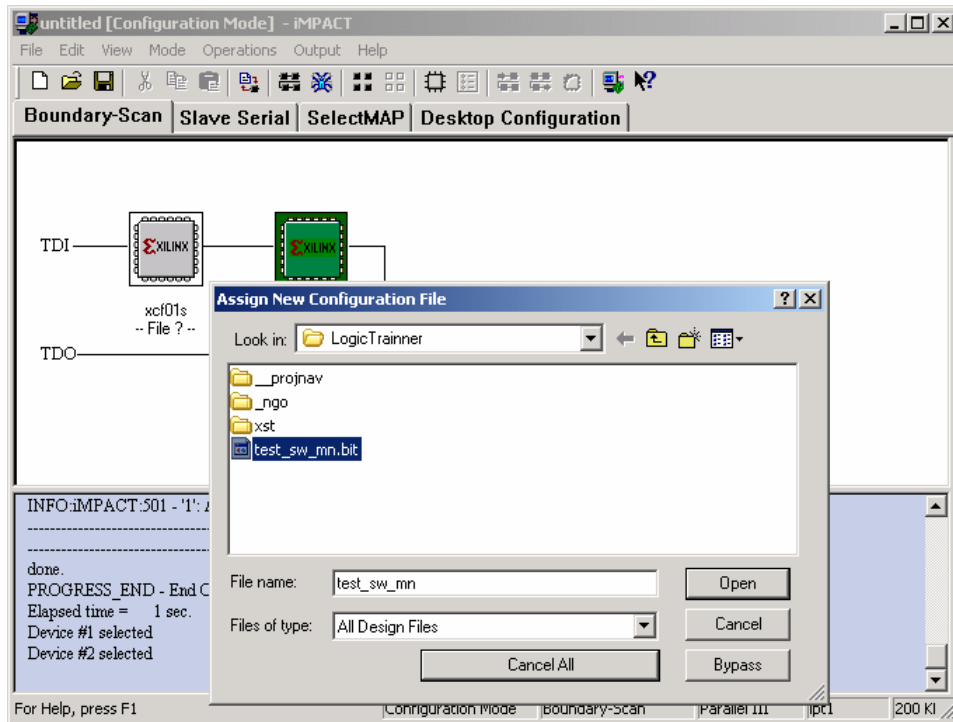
untitled [Configuration Mode] - iMPACT

File Edit View Mode Operations Output Help

Boundary-Scan | Slave Serial | SelectMAP | Desktop Configuration

TDI

XILINX

XILINX

xcf01s
-- File ? --

TDO

Assign New Configuration File

Look in: LogicTrainner

__projnav
_ngo
xst
test_sw_mn.bit

File name: test_sw_mn

Files of type: All Design Files

Open

Cancel

Cancel All

Bypass

INFO:iMPACT:501 - '1': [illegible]
--------------------------------
--------------------------------
done.
PROGRESS_END - End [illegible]
Elapsed time = 1 sec.
Device #1 selected
Device #2 selected

For Help, press F1 | Configuration Mode | Boundary-Scan | Parallel III | lpt1 | 200 KHz